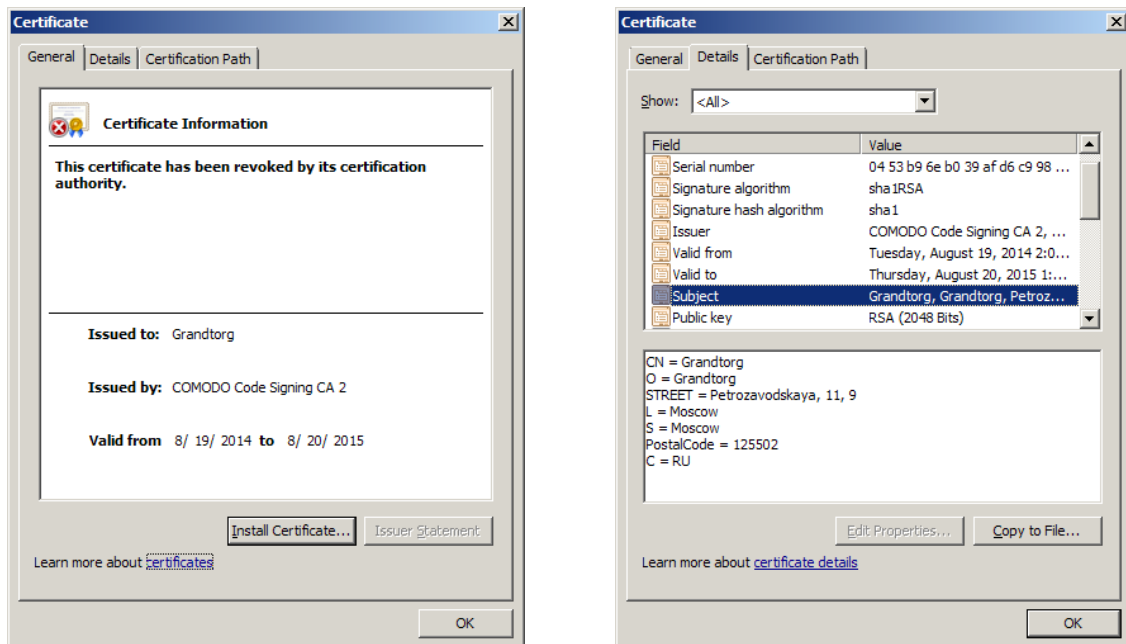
Certificate

General | Details | Certification Path

Certificate Information

This certificate has been revoked by its certification authority.

Issued to: Grandtorg

Issued by: COMODO Code Signing CA 2

Valid from 8/ 19/ 2014 to 8/ 20/ 2015

Install Certificate... | Issuer Statement

Learn more about certificates

OK

Certificate

General | Details | Certification Path

Show: <All>

| Field | Value |
|---|---|
| Serial number | 04 53 b9 6e b0 39 af d6 c9 98 ... |
| Signature algorithm | sha1RSA |
| Signature hash algorithm | sha1 |
| Issuer | COMODO Code Signing CA 2, ... |
| Valid from | Tuesday, August 19, 2014 2:0... |
| Valid to | Thursday, August 20, 2015 1:... |
| Subject | Grandtorg, Grandtorg, Petroz... |
| Public key | RSA (2048 Bits) |

CN = Grandtorg
O = Grandtorg
STREET = Petrozavodskaya, 11, 9
L = Moscow
S = Moscow
PostalCode = 125502
C = RU

Edit Properties... | Copy to File...

Learn more about certificate details

OK